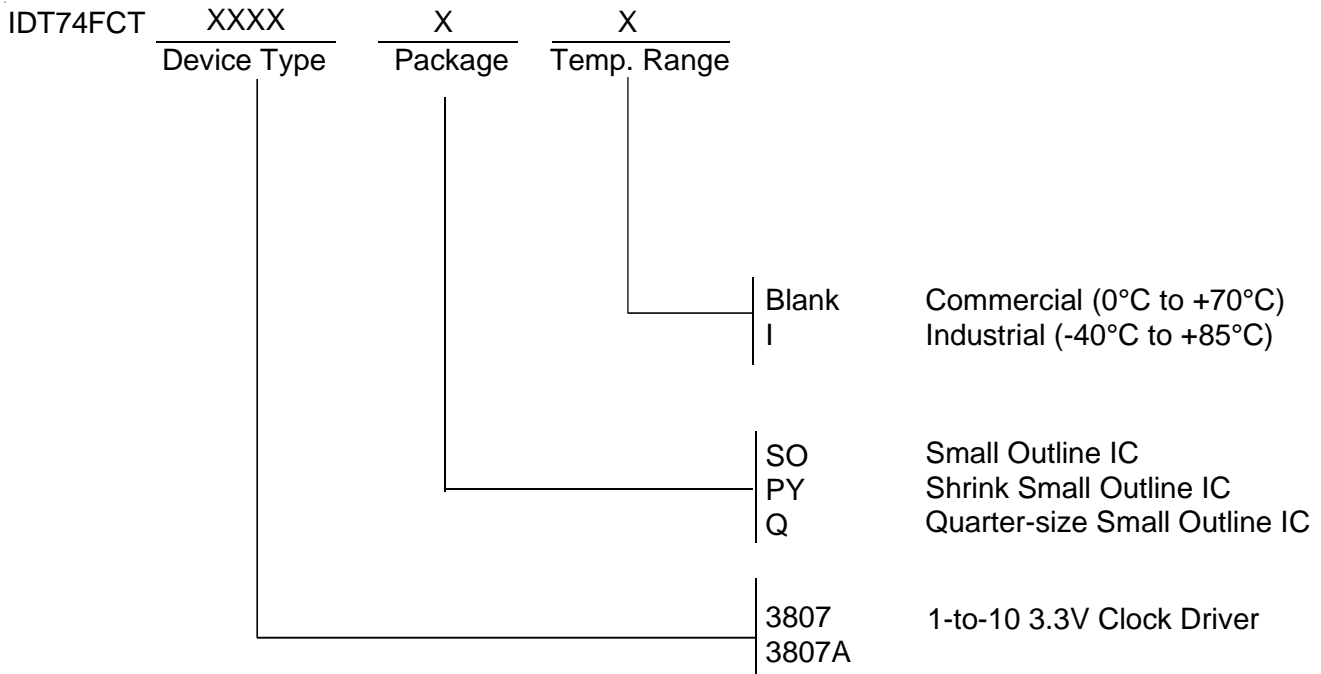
IDT74FCT XXXX Device Type X Package X Temp. Range

Blank Commercial (0°C to +70°C)
I Industrial (-40°C to +85°C)

SO Small Outline IC
PY Shrink Small Outline IC
Q Quarter-size Small Outline IC

3807
3807A 1-to-10 3.3V Clock Driver